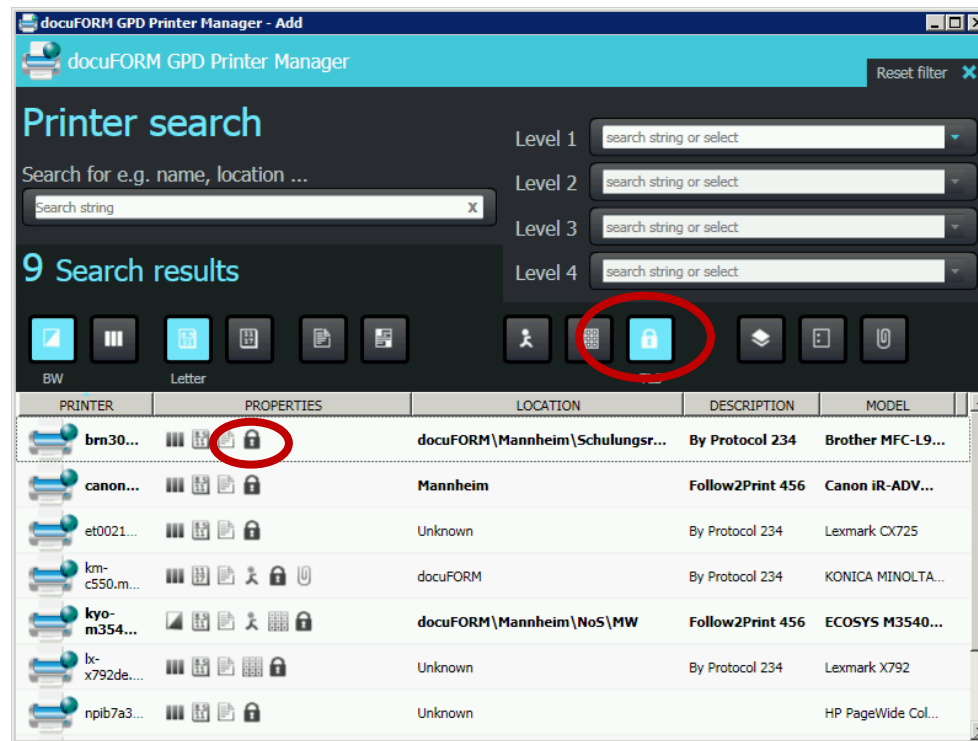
docuFORM GPD Printer Manager - Add

docuFORM GPD Printer Manager

Reset filter

Printer search

Search for e.g. name, location ...

Search string

Level 1 search string or select

Level 2 search string or select

Level 3 search string or select

Level 4 search string or select

9 Search results

BW

Letter

| PRINTER | PROPERTIES | LOCATION | DESCRIPTION | MODEL |
|---|---|---|---|---|
| brn30... | | docuFORM\Mannheim\Schulungsr... | By Protocol 234 | Brother MFC-L9... |
| canon... | | Mannheim | Follow2Print 456 | Canon iR-ADV... |
| et0021... | | Unknown | By Protocol 234 | Lexmark CX725 |
| km-c550.m... | | docuFORM | By Protocol 234 | KONICA MINOLTA... |
| kyo-m354... | | docuFORM\Mannheim\NoS\MW | Follow2Print 456 | ECOSYS M3540... |
| lx-x792de.... | | Unknown | By Protocol 234 | Lexmark X792 |
| npib7a3... | | Unknown | | HP PageWide Col... |